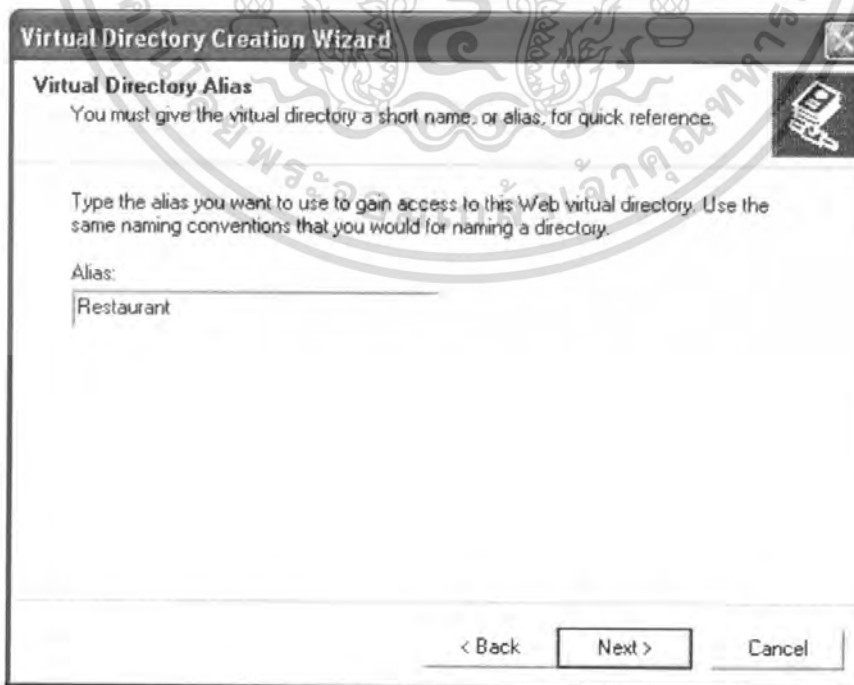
Virtual Directory Creation Wizard

Virtual Directory Alias
You must give the virtual directory a short name, or alias, for quick reference.

Type the alias you want to use to gain access to this Web virtual directory. Use the same naming conventions that you would for naming a directory.

Alias:

Restaurant

< Back
Next >
Cancel